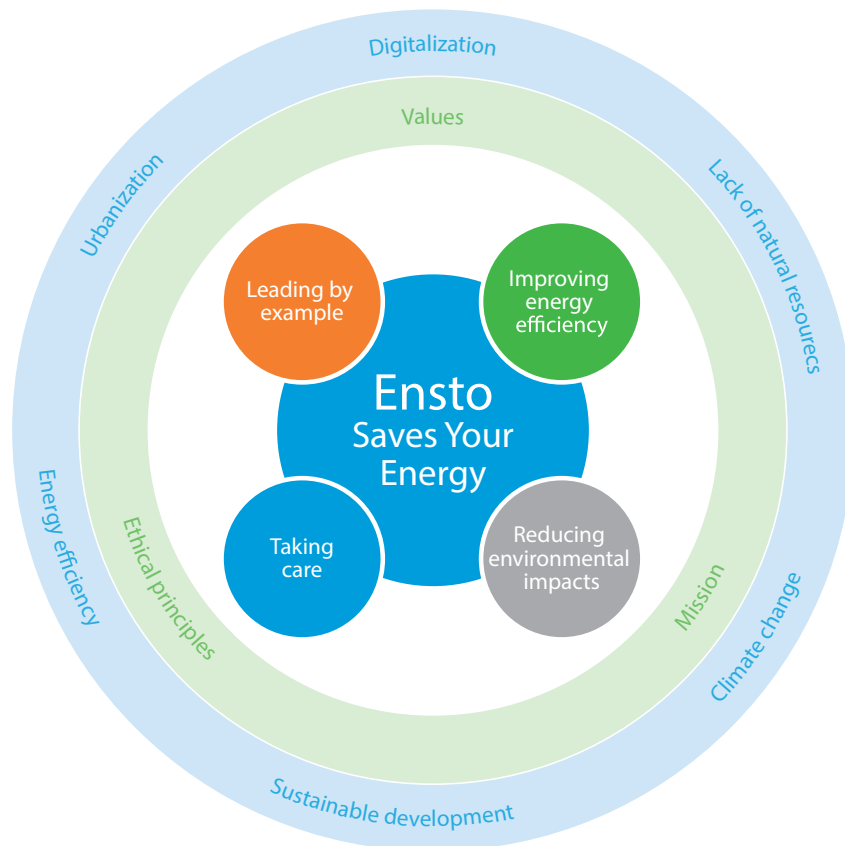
Digitalization

Values

Urbanization

Lack of natural resources

Leading by example

Improving energy efficiency

Ensto
Saves Your Energy

Energy efficiency

Ethical principles

Taking care

Reducing environmental impacts

Mission

Climate change

Sustainable development